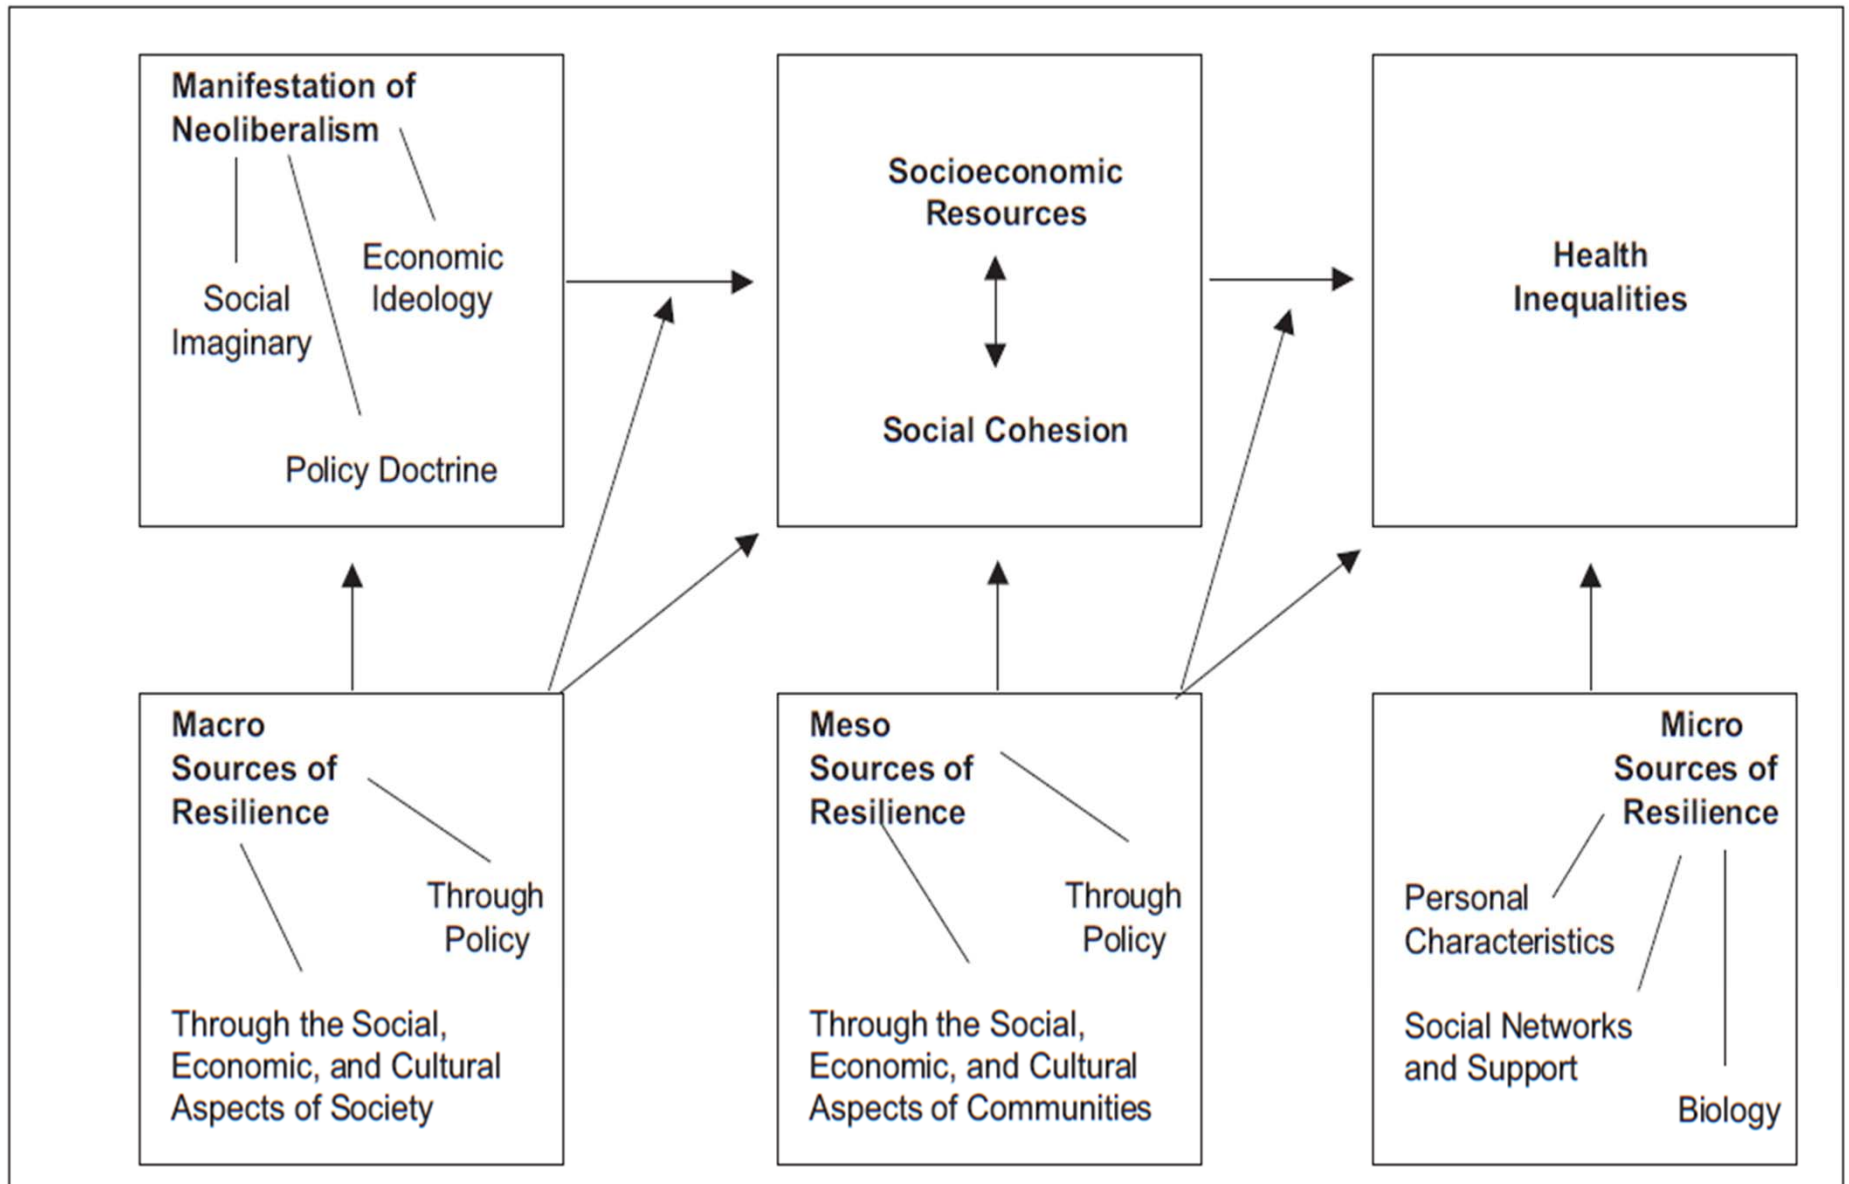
Manifestation of Neoliberalism

Social Imaginary

Economic Ideology

Policy Doctrine

Socioeconomic Resources

Social Cohesion

Health Inequalities

Macro Sources of Resilience

Through Policy

Through the Social, Economic, and Cultural Aspects of Society

Meso Sources of Resilience

Through Policy

Through the Social, Economic, and Cultural Aspects of Communities

Micro Sources of Resilience

Personal Characteristics

Social Networks and Support

Biology